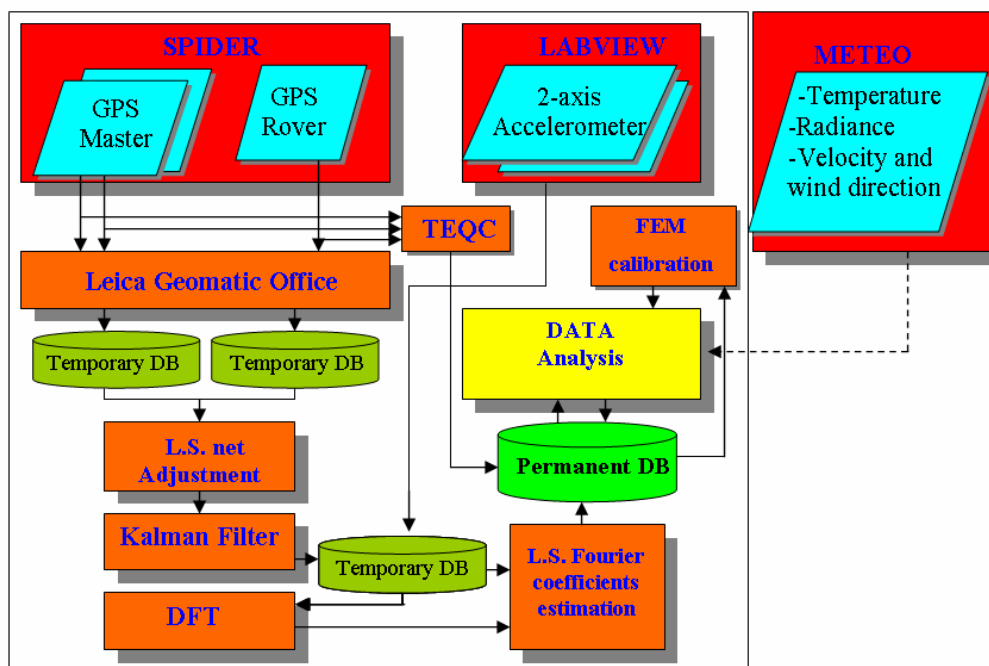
SPIDER

GPS Master

GPS Rover

LABVIEW

2-axis Accelerometer

METEO

-Temperature
-Radiance
-Velocity and wind direction

TEQC

FEM calibration

Leica Geomatic Office

DATA Analysis

Temporary DB

Temporary DB

L.S. net Adjustment

Permanent DB

Kalman Filter

Temporary DB

L.S. Fourier coefficients estimation

DFT